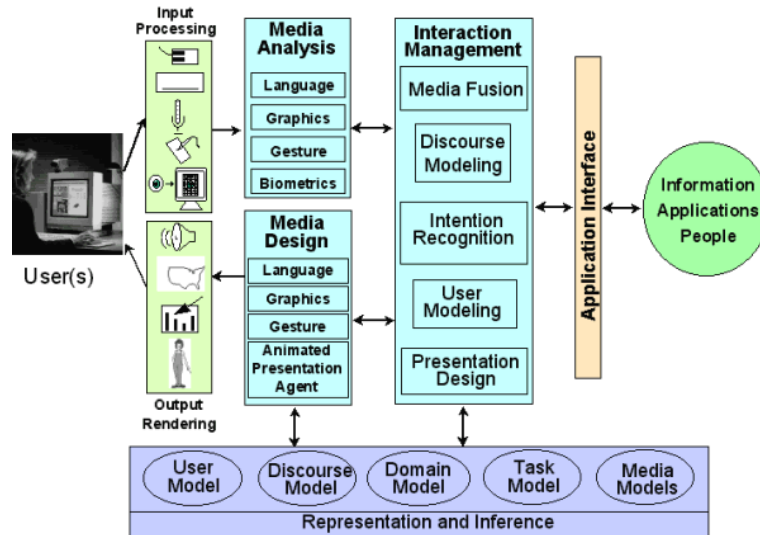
Input Processing

Output Rendering

User(s)

Media Analysis

Language

Graphics

Gesture

Biometrics

Media Design

Language

Graphics

Gesture

Animated Presentation Agent

Interaction Management

Media Fusion

Discourse Modeling

Intention Recognition

User Modeling

Presentation Design

Application Interface

Information Applications People

User Model

Discourse Model

Domain Model

Task Model

Media Models

Representation and Inference